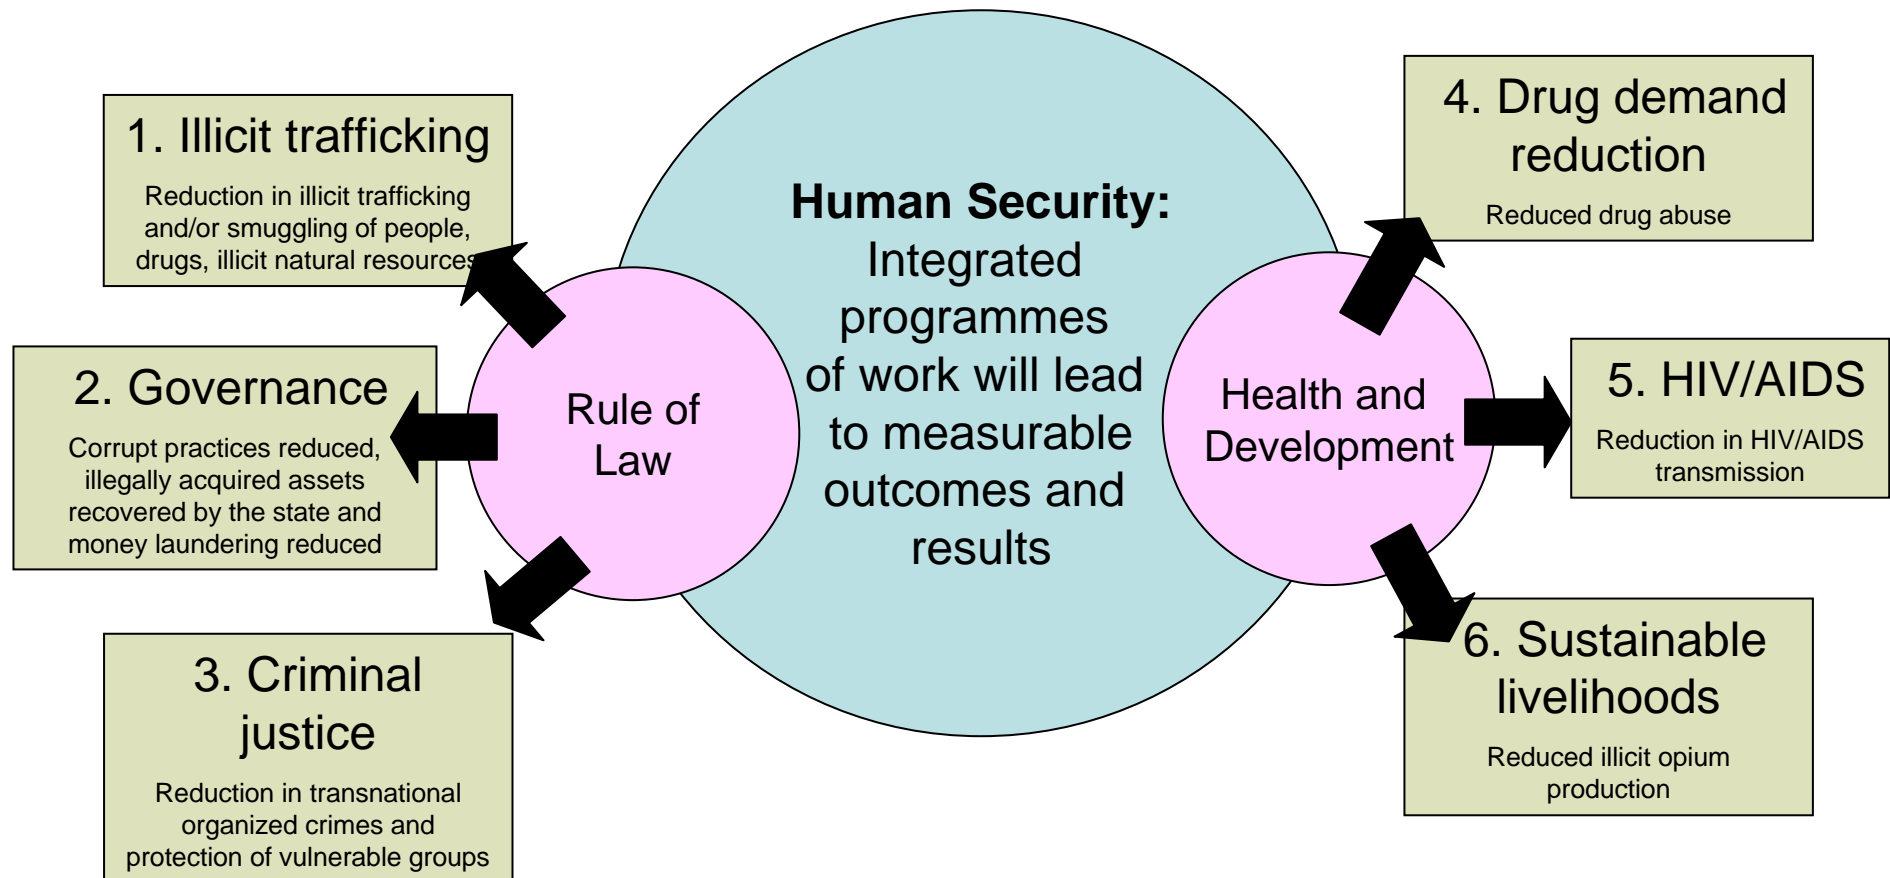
Human Security: Integrated programmes of work will lead to measurable outcomes and results

Rule of Law

Health and Development

1. Illicit trafficking

Reduction in illicit trafficking and/or smuggling of people, drugs, illicit natural resources

2. Governance

Corrupt practices reduced, illegally acquired assets recovered by the state and money laundering reduced

3. Criminal justice

Reduction in transnational organized crimes and protection of vulnerable groups

4. Drug demand reduction

Reduced drug abuse

5. HIV/AIDS

Reduction in HIV/AIDS transmission

6. Sustainable livelihoods

Reduced illicit opium production